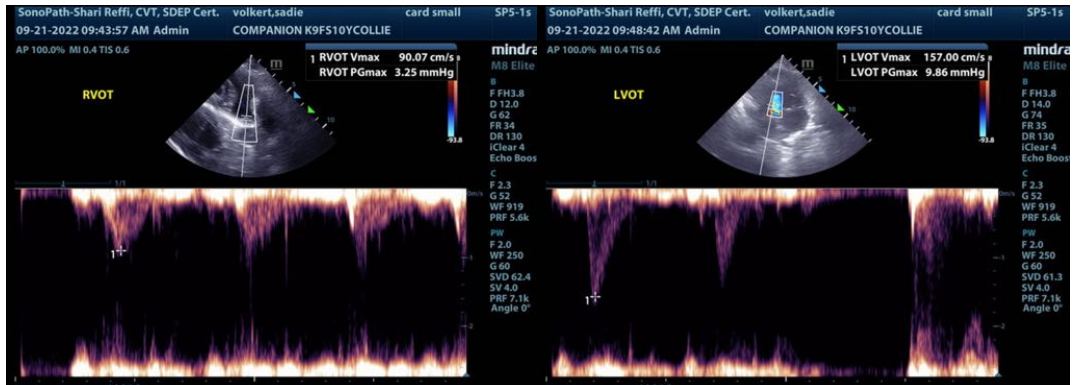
SonoPath-Shari Reffi, CVT, SDEP Cert. volkert,sadie card small SP5-1s
09-21-2022 09:43:57 AM Admin COMPANION K9FS10YCOLLIE
AP 100.0% MI 0.4 TIS 0.6
1 RVOT Vmax 90.07 cm/s
RVOT PGmax 3.25 mmHg
mindra
M8 Elite
RVOT
B
F FH3.8
D 12.0
G 62
FR 34
DR 130
iClear 4
Echo Boos
C
F 2.3
G 52
WF 919
PRF 5.6k
PW
F 2.0
WF 250
G 60
SVD 62.4
SV 4.0
PRF 7.1k
Angle 0°
1

SonoPath-Shari Reffi, CVT, SDEP Cert. volkert,sadie card small SP5-1s
09-21-2022 09:48:42 AM Admin COMPANION K9FS10YCOLLIE
AP 100.0% MI 0.4 TIS 0.6
1 LVOT Vmax 157.00 cm/s
LVOT PGmax 9.86 mmHg
mindra
M8 Elite
LVOT
B
F FH3.8
D 14.0
G 74
FR 35
DR 130
iClear 4
Echo Boos
C
F 2.3
G 52
WF 919
PRF 5.6k
PW
F 2.0
WF 250
G 60
SVD 61.3
SV 4.0
PRF 7.1k
Angle 0°
1